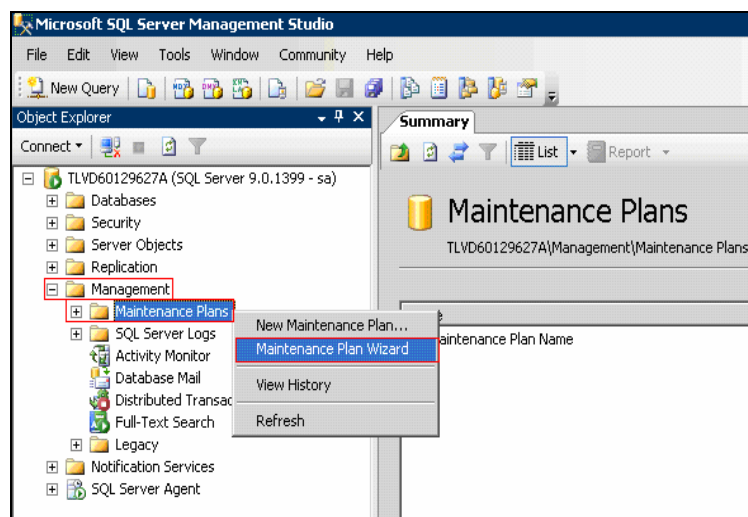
Microsoft SQL Server Management Studio

File Edit View Tools Window Community Help

New Query

Object Explorer

Connect

TLVD60129627A (SQL Server 9.0.1399 - sa)
Databases
Security
Server Objects
Replication
Management
Maintenance Plans
SQL Server Logs
Activity Monitor
Database Mail
Distributed Transac
Full-Text Search
Legacy
Notification Services
SQL Server Agent

New Maintenance Plan...
Maintenance Plan Wizard
View History
Refresh

Summary

List Report

Maintenance Plans
TLVD60129627A\Management\Maintenance Plans

aintenance Plan Name